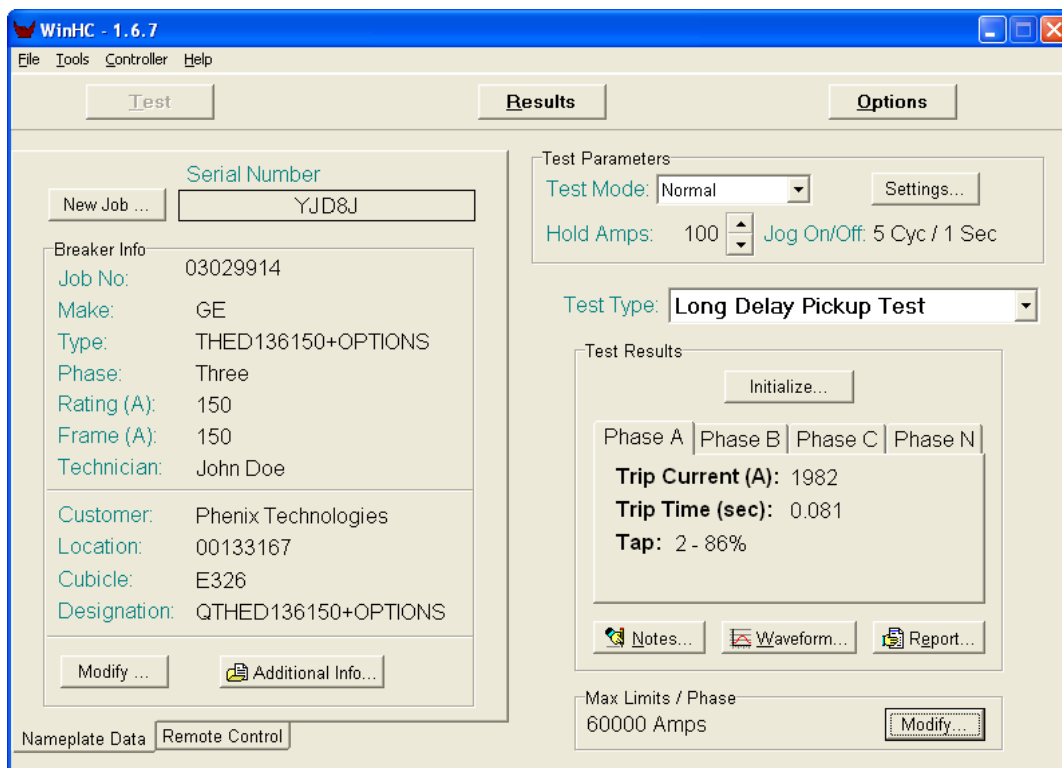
WinHC - 1.6.7

File Tools Controller Help

Test

Results

Options

Serial Number

New Job ...

YJD8J

Breaker Info

Job No: 03029914

Make: GE

Type: THED136150+OPTIONS

Phase: Three

Rating (A): 150

Frame (A): 150

Technician: John Doe

Customer: Phenix Technologies

Location: 00133167

Cubicle: E326

Designation: QTHED136150+OPTIONS

Modify ...

Additional Info...

Nameplate Data

Remote Control

Test Parameters

Test Mode: Normal

Settings...

Hold Amps: 100

Jog On/Off: 5 Cyc / 1 Sec

Test Type: Long Delay Pickup Test

Test Results

Initialize...

Phase A

Phase B

Phase C

Phase N

Trip Current (A): 1982

Trip Time (sec): 0.081

Tap: 2 - 86%

Notes...

Waveform...

Report...

Max Limits / Phase

60000 Amps

Modify...